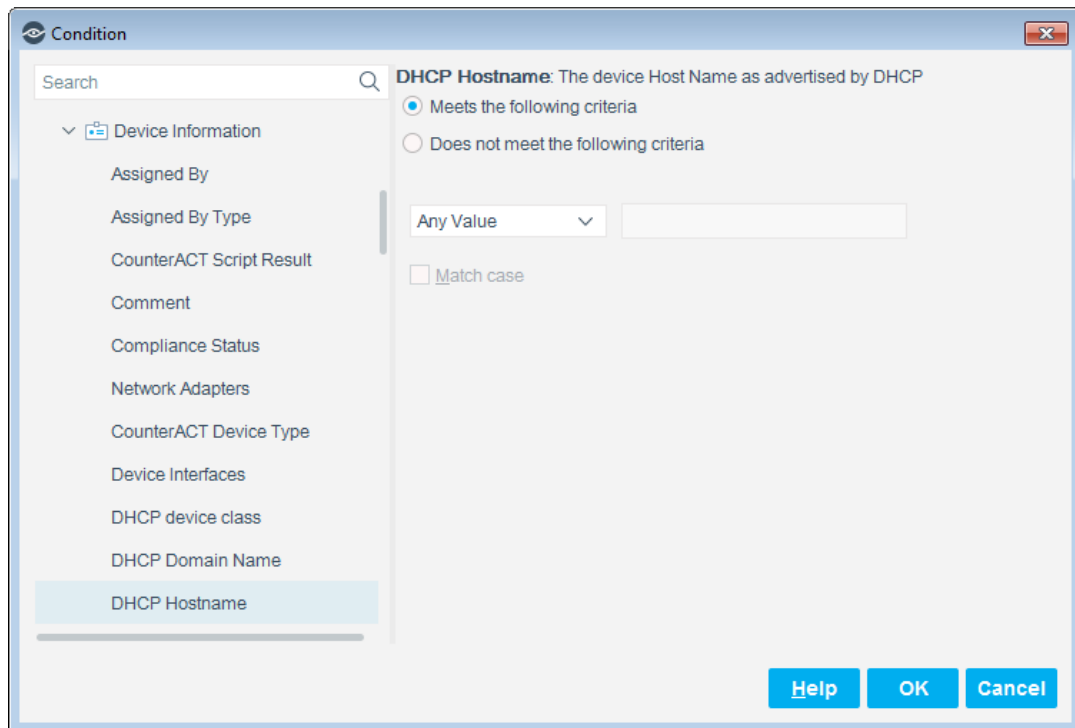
Condition

Search

Device Information

Assigned By

Assigned By Type

CounterACT Script Result

Comment

Compliance Status

Network Adapters

CounterACT Device Type

Device Interfaces

DHCP device class

DHCP Domain Name

DHCP Hostname

DHCP Hostname: The device Host Name as advertised by DHCP

Meets the following criteria

Does not meet the following criteria

Any Value

Match case

Help

OK

Cancel